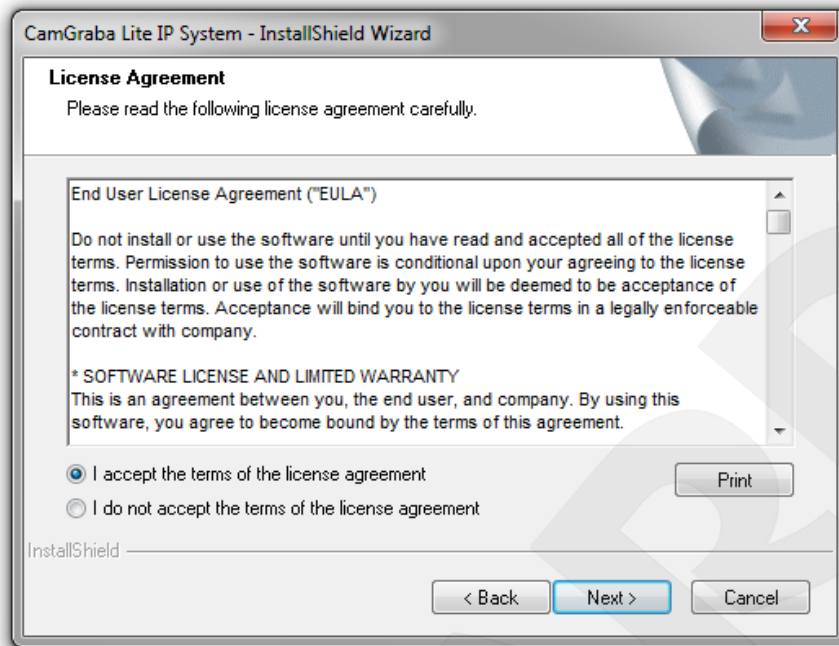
CamGraba Lite IP System - InstallShield Wizard

License Agreement

Please read the following license agreement carefully.

End User License Agreement ("EULA")

Do not install or use the software until you have read and accepted all of the license terms. Permission to use the software is conditional upon your agreeing to the license terms. Installation or use of the software by you will be deemed to be acceptance of the license terms. Acceptance will bind you to the license terms in a legally enforceable contract with company.

* SOFTWARE LICENSE AND LIMITED WARRANTY
This is an agreement between you, the end user, and company. By using this software, you agree to become bound by the terms of this agreement.

I accept the terms of the license agreement

I do not accept the terms of the license agreement

Print

InstallShield

< Back

Next >

Cancel